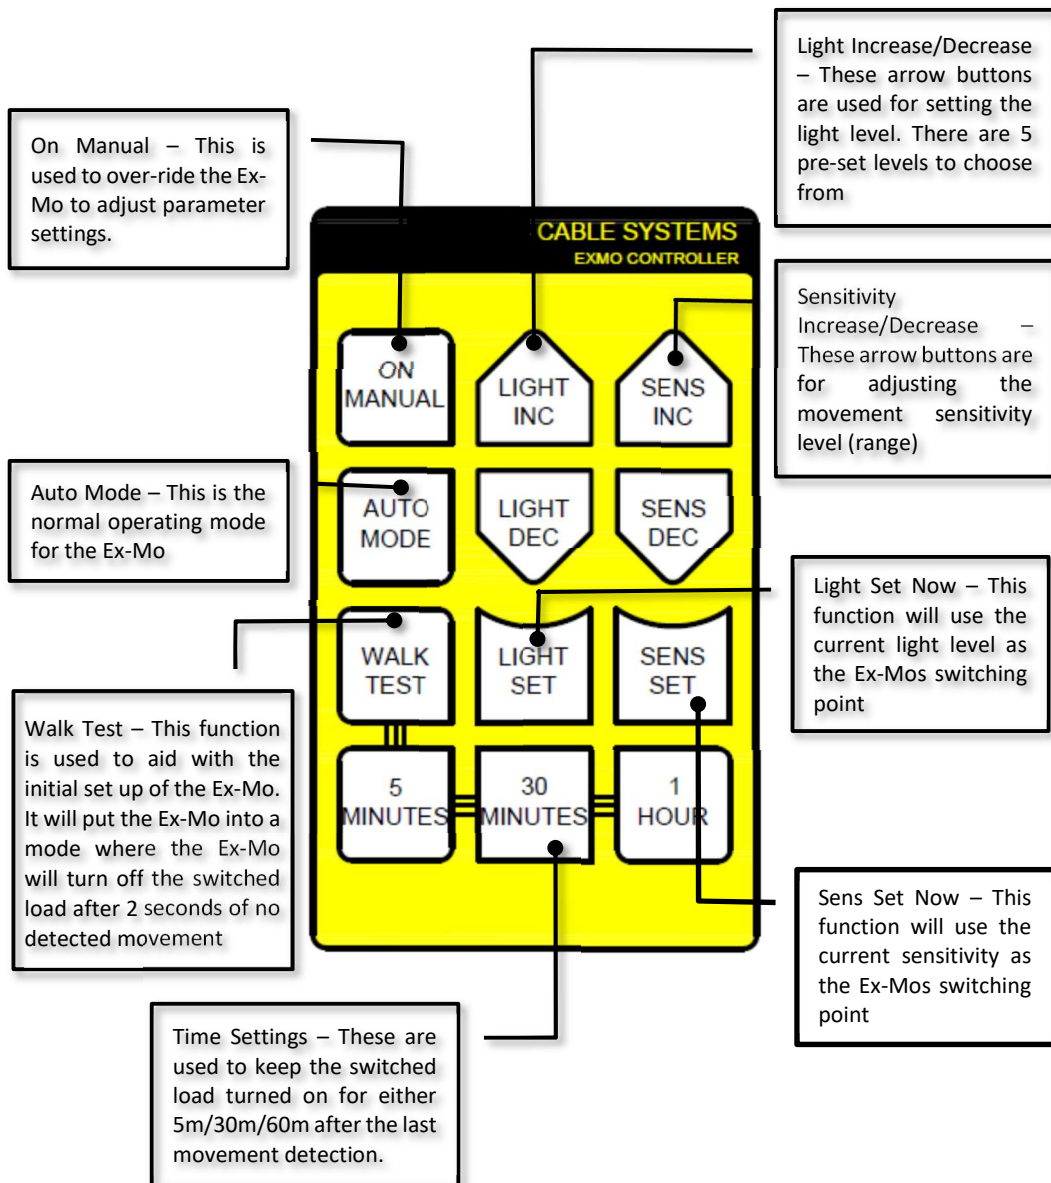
Light Increase/Decrease – These arrow buttons are used for setting the light level. There are 5 pre-set levels to choose from

On Manual – This is used to over-ride the Ex-Mo to adjust parameter settings.

CABLE SYSTEMS
EXMO CONTROLLER

Sensitivity Increase/Decrease – These arrow buttons are for adjusting the movement sensitivity level (range)

ON MANUAL

LIGHT INC

SENS INC

Auto Mode – This is the normal operating mode for the Ex-Mo

AUTO MODE

LIGHT DEC

SENS DEC

Light Set Now – This function will use the current light level as the Ex-Mos switching point

WALK TEST

LIGHT SET

SENS SET

Walk Test – This function is used to aid with the initial set up of the Ex-Mo. It will put the Ex-Mo into a mode where the Ex-Mo will turn off the switched load after 2 seconds of no detected movement

5 MINUTES

30 MINUTES

1 HOUR

Sens Set Now – This function will use the current sensitivity as the Ex-Mos switching point

Time Settings – These are used to keep the switched load turned on for either 5m/30m/60m after the last movement detection.